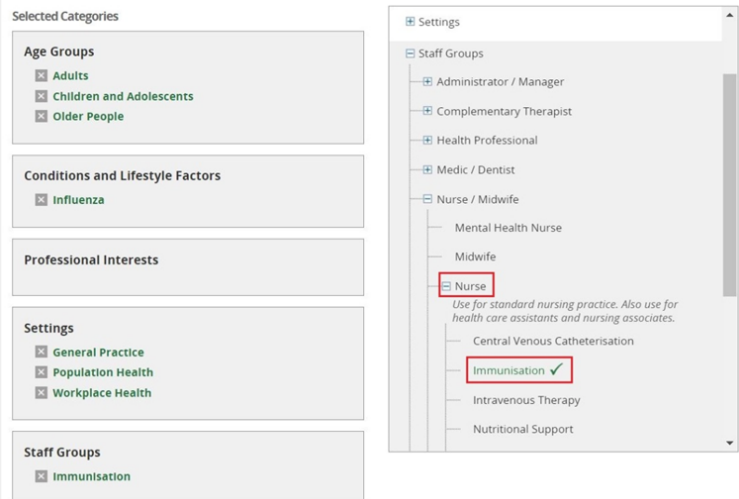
Selected Categories

Age Groups
Adults
Children and Adolescents
Older People

Conditions and Lifestyle Factors
Influenza

Professional Interests

Settings
General Practice
Population Health
Workplace Health

Staff Groups
Immunisation

Settings
Staff Groups
Administrator / Manager
Complementary Therapist
Health Professional
Medic / Dentist
Nurse / Midwife
Mental Health Nurse
Midwife
Nurse
Use for standard nursing practice. Also use for health care assistants and nursing associates.
Central Venous Catheterisation
Immunisation ✓
Intravenous Therapy
Nutritional Support